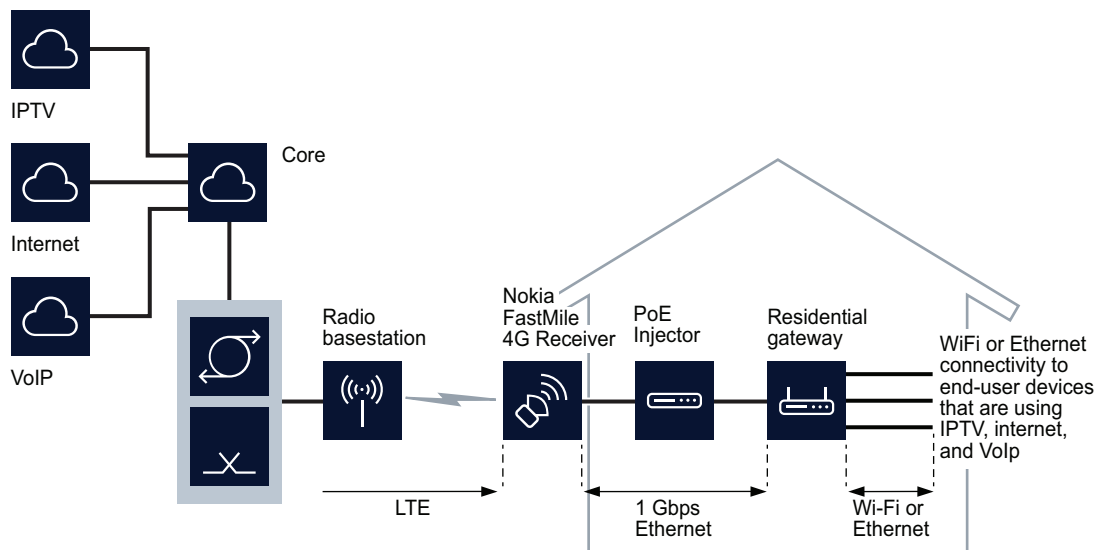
IPTV

Core

Internet

VoIP

Radio basestation

Nokia FastMile 4G Receiver

PoE Injector

Residential gateway

WiFi or Ethernet connectivity to end-user devices that are using IPTV, internet, and VoIp

LTE

1 Gbps Ethernet

Wi-Fi or Ethernet